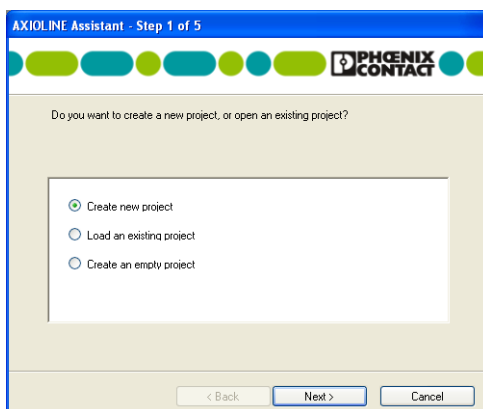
AXIOLINE Assistant - Step 1 of 5

PHOENIX CONTACT

Do you want to create a new project, or open an existing project?

Create new project

Load an existing project

Create an empty project

< Back

Next >

Cancel